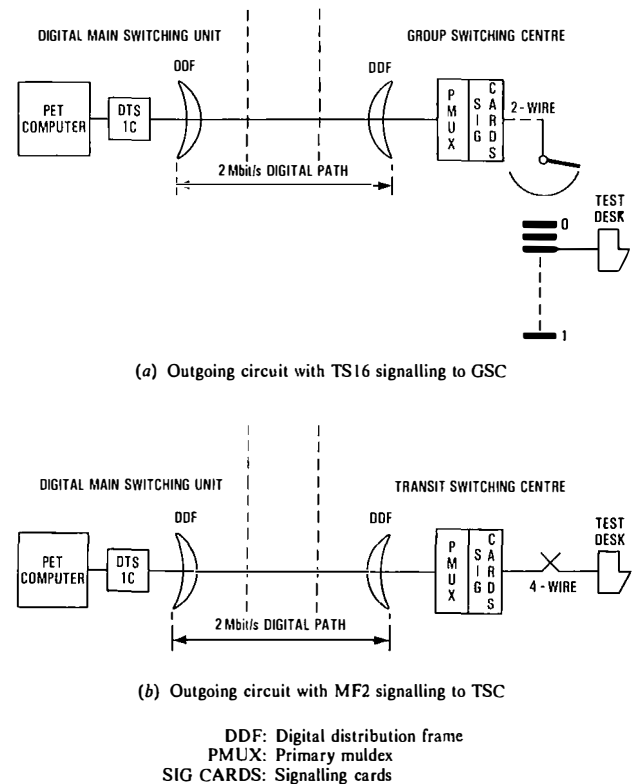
DIGITAL MAIN SWITCHING UNIT

GROUP SWITCHING CENTRE

DDF

DDF

PET COMPUTER

DTS 1C

PMUX

SIG

CARDS

2-WIRE

2 Mbit/s DIGITAL PATH

TEST DESK

0

1

(a) Outgoing circuit with TS16 signalling to GSC

DIGITAL MAIN SWITCHING UNIT

TRANSIT SWITCHING CENTRE

DDF

DDF

PET COMPUTER

DTS 1C

PMUX

SIG

CARDS

TEST DESK

4 - WIRE

2 Mbit/s DIGITAL PATH

(b) Outgoing circuit with MF2 signalling to TSC

DDF: Digital distribution frame
PMUX: Primary muldex
SIG CARDS: Signalling cards